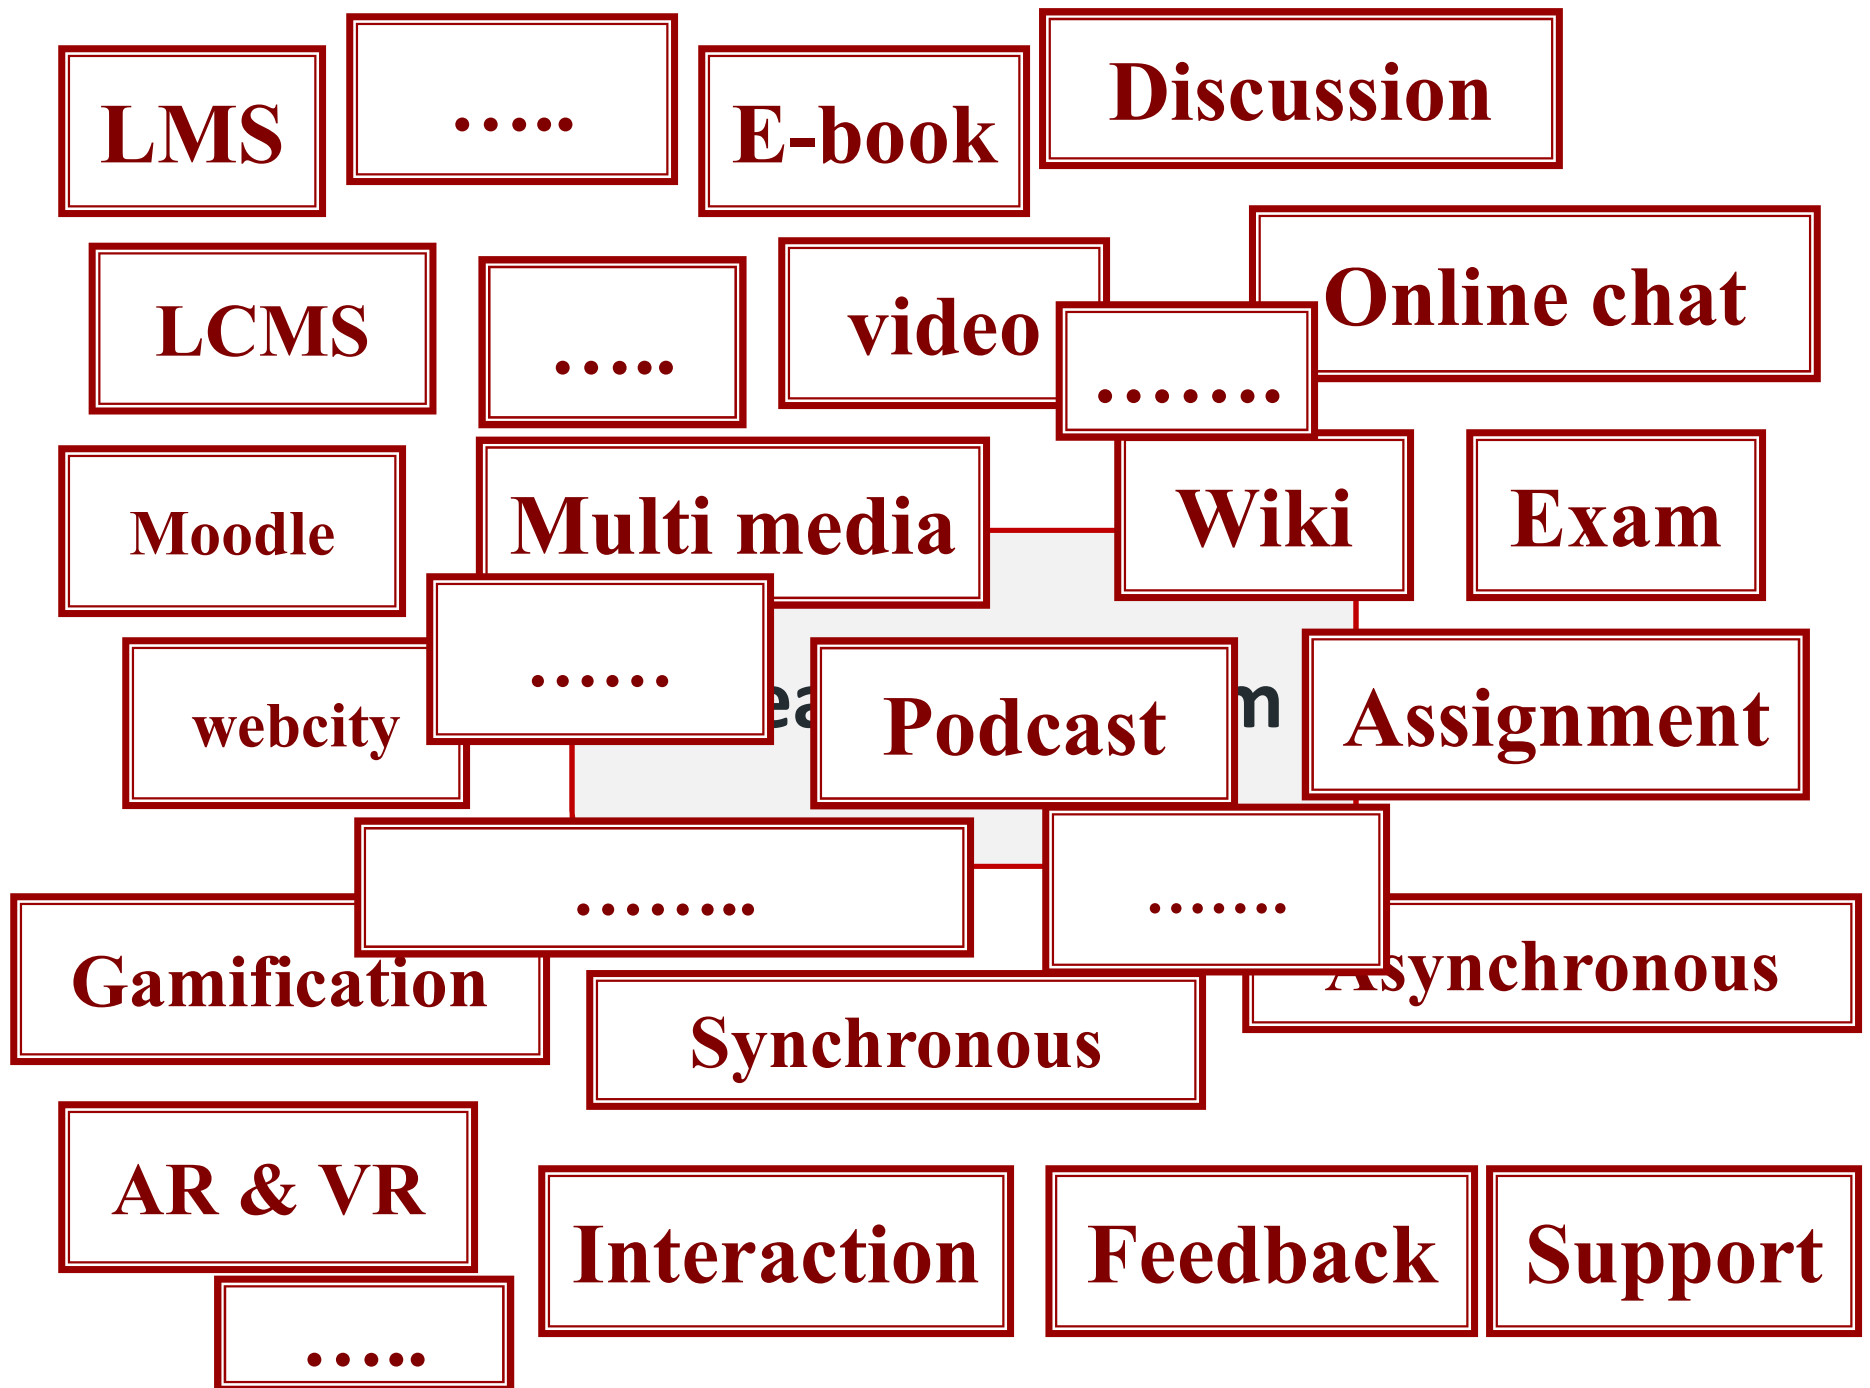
LMS
.....
E-book
Discussion
LCMS
.....
video
Online chat
.......
Moodle
Multi media
Wiki
Exam
webcity
......
ea
Podcast
m
Assignment
........
.......
Gamification
Asynchronous
Synchronous
AR & VR
Interaction
Feedback
Support
.....